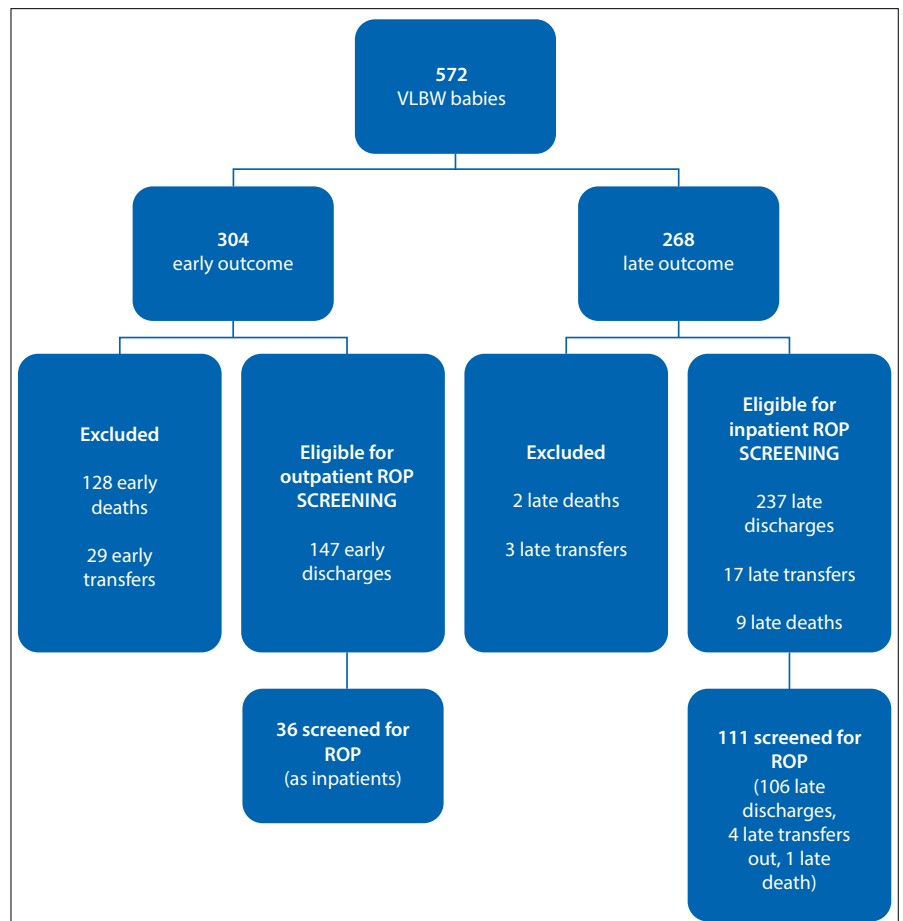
572
VLBW babies

304
early outcome

268
late outcome

Excluded

128 early deaths

29 early transfers

Eligible for outpatient ROP SCREENING

147 early discharges

Excluded

2 late deaths

3 late transfers

Eligible for inpatient ROP SCREENING

237 late discharges

17 late transfers

9 late deaths

36 screened for ROP
(as inpatients)

111 screened for ROP
(106 late discharges, 4 late transfers out, 1 late death)